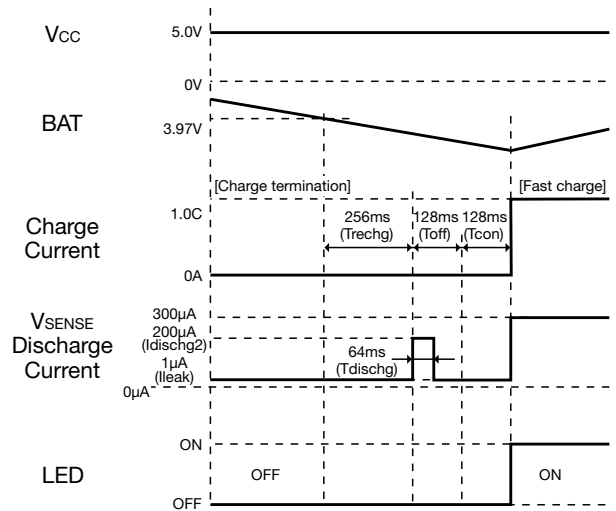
Vcc
5.0V
0V
BAT
3.97V
[Charge termination]
[Fast charge]
Charge Current
1.0C
256ms (Trechg)
128ms (Toff)
128ms (Tcon)
0A
VSENSE Discharge Current
300μA
200μA (Idischg2)
64ms (Tdischg)
1μA (Ileak)
0μA
LED
ON
OFF
ON
OFF